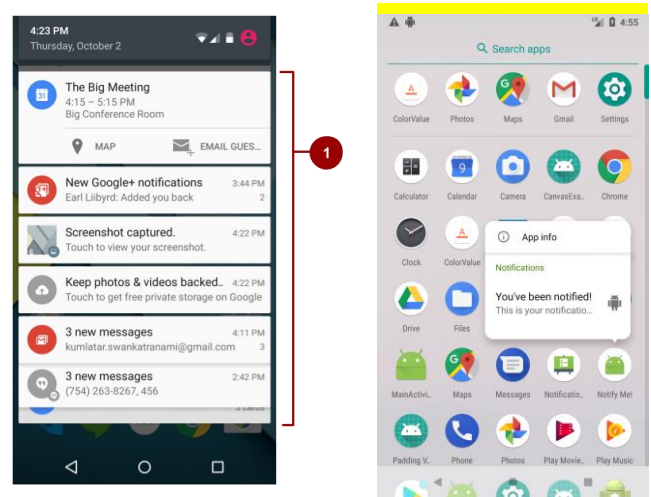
4:23 PM
Thursday, October 2

The Big Meeting
4:15 – 5:15 PM
Big Conference Room

MAP

EMAIL GUES...

New Google+ notifications 3:44 PM
Earl Liibyrd: Added you back 2

Screenshot captured. 4:22 PM
Touch to view your screenshot.

Keep photos & videos backed.. 4:22 PM
Touch to get free private storage on Google

3 new messages 4:11 PM
kumlatar.swankatranami@gmail.com 3

3 new messages 2:42 PM
(754) 263-8267, 456

3 cards

1

4:55

Search apps

ColorValue Photos Maps Gmail Settings

Calculator Calendar Camera CanvasExa.. Chrome

Clock ColorValue

App info

Notifications

You've been notified!
This is your notificatio...

Drive Files

MainActivi.. Maps Messages Notificatio.. Notify Me!

Padding V.. Phone Photos Play Movie.. Play Music